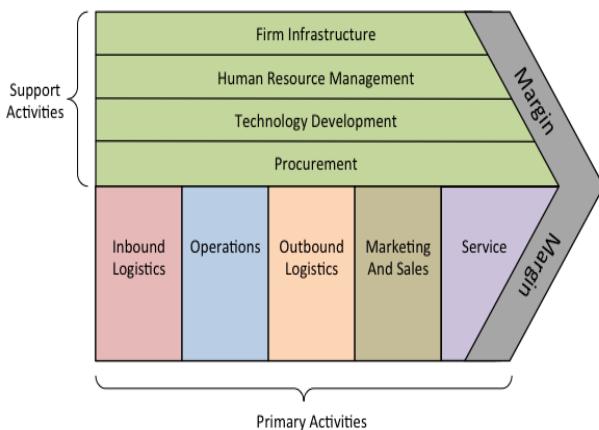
Support Activities

Firm Infrastructure

Human Resource Management

Technology Development

Procurement

Margin

Inbound Logistics

Operations

Outbound Logistics

Marketing And Sales

Service

Margin

Primary Activities